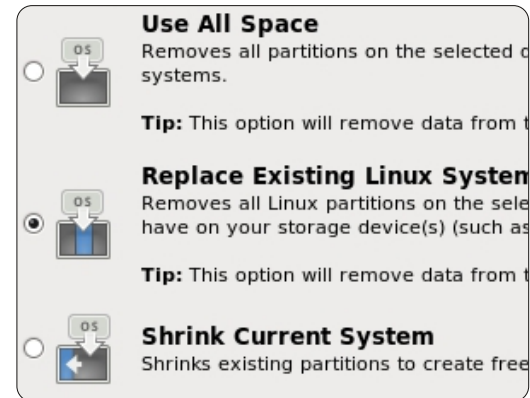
OS

**Use All Space**
Removes all partitions on the selected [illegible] systems.

**Tip:** This option will remove data from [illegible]

OS

**Replace Existing Linux System**
Removes all Linux partitions on the sele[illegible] have on your storage device(s) (such as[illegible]

**Tip:** This option will remove data from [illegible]

OS

**Shrink Current System**
Shrinks existing partitions to create free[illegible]